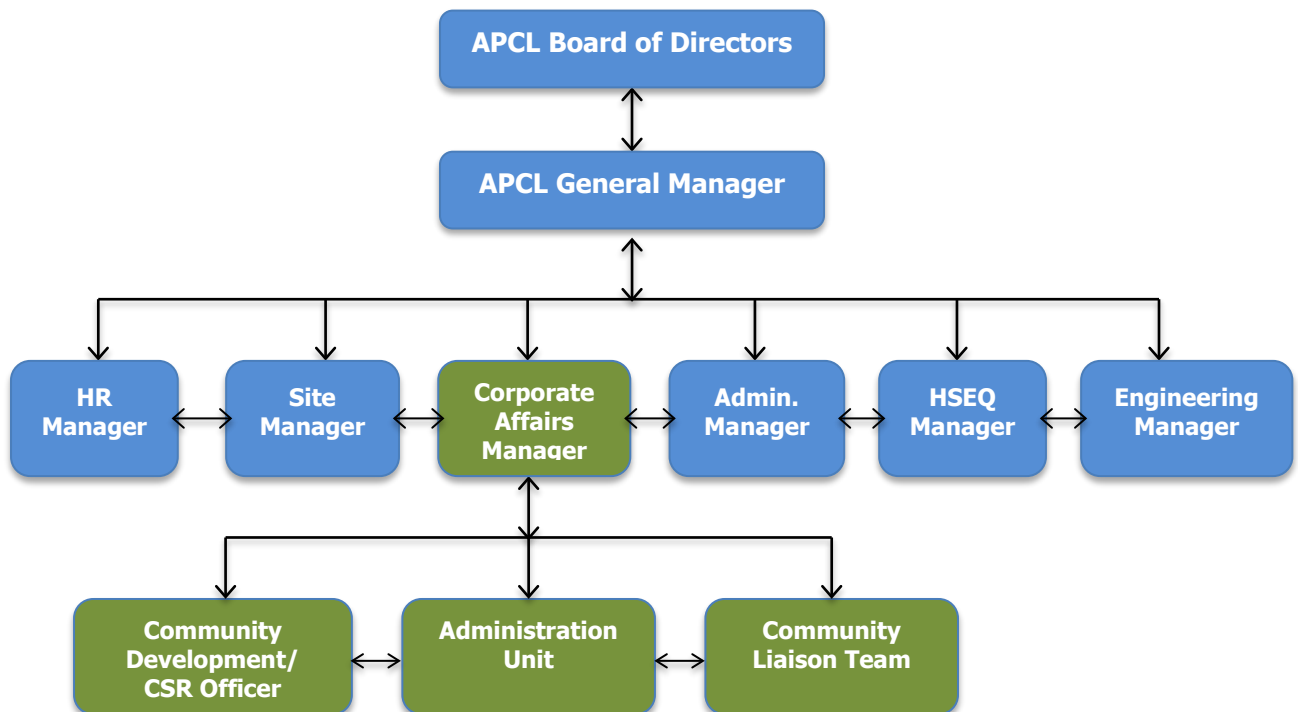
APCL Board of Directors

APCL General Manager

HR Manager

Site Manager

Corporate Affairs Manager

Admin. Manager

HSEQ Manager

Engineering Manager

Community Development/ CSR Officer

Administration Unit

Community Liaison Team